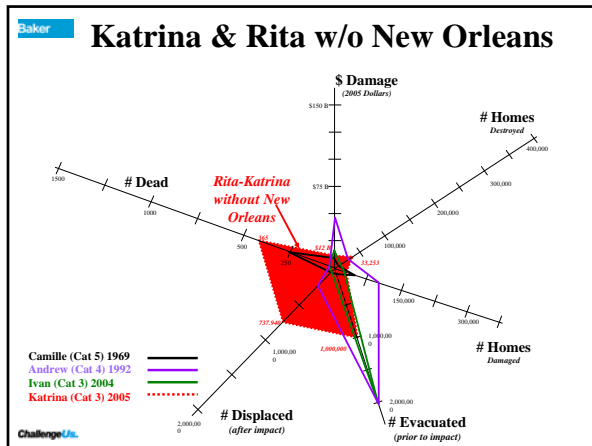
Baker

Katrina & Rita w/o New Orleans

$ Damage
(2005 Dollars)

$150 B

$75 B

# Homes
Destroyed

400,000

300,000

200,000

100,000

1500

# Dead

1000

500

365

250

Rita-Katrina without New Orleans

$12 B

33,253

150,000

300,000

737,940

1,000,000

1,000,00 0

# Homes
Damaged

1,000,00 0

2,000,00 0

2,000,00 0

Camille (Cat 5) 1969
Andrew (Cat 4) 1992
Ivan (Cat 3) 2004
Katrina (Cat 3) 2005

# Displaced
(after impact)

# Evacuated
(prior to impact)

ChallengeUs.